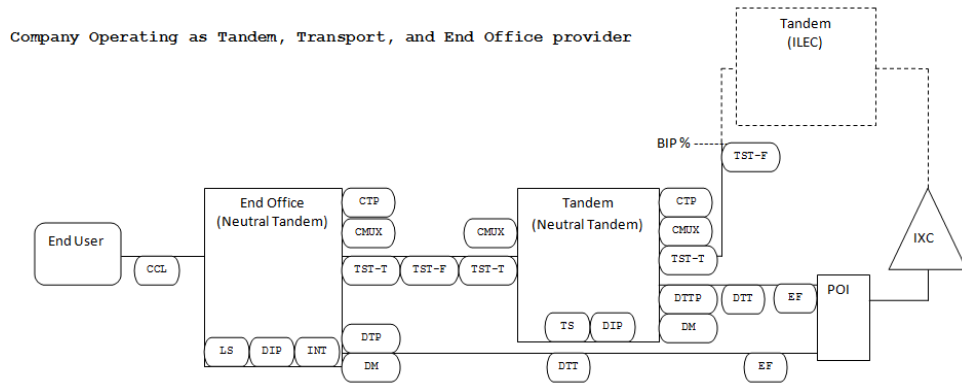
Company Operating as Tandem, Transport, and End Office provider

Tandem
(ILEC)

BIP %

TST-F

End User

CCL

End Office
(Neutral Tandem)

LS DIP INT

CTP

CMUX

TST-T

TST-F

TST-T

CMUX

DTP

DM

DTT

Tandem
(Neutral Tandem)

TS DIP

CTP

CMUX

TST-T

DTTP

DTT

EF

DM

EF

POI

IXC